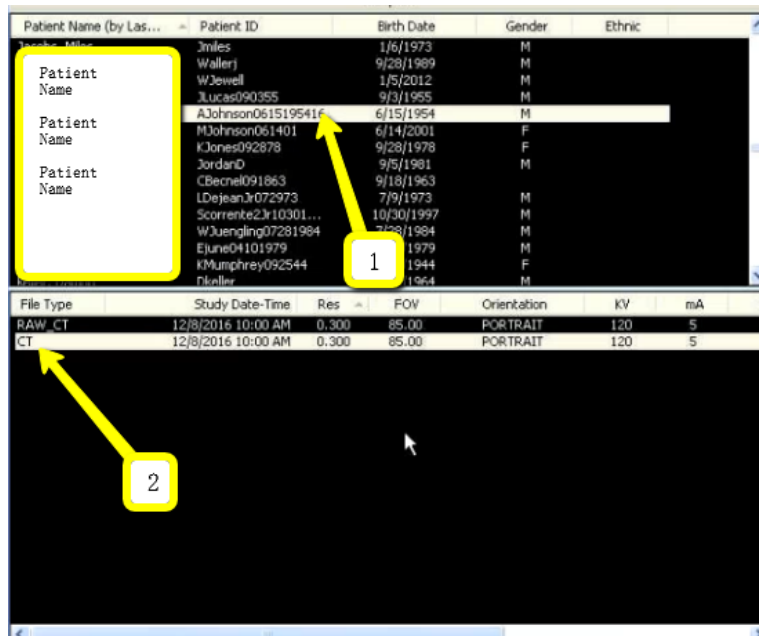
| Patient Name (by Las... | Patient ID | Birth Date | Gender | Ethnic |
|---|---|---|---|---|
| Jacobs, Miles | Jmiles | 1/6/1973 | M | |
| | Wallerj | 9/28/1989 | M | |
| | WJewell | 1/5/2012 | M | |
| | JLucas090355 | 9/3/1955 | M | |
| | AJohnson0615195416 | 6/15/1954 | M | |
| | MJohnson061401 | 6/14/2001 | F | |
| | KJones092878 | 9/28/1978 | F | |
| | JordanD | 9/5/1981 | M | |
| | CBecnel091863 | 9/18/1963 | | |
| | LDejeanJr072973 | 7/9/1973 | M | |
| | Scorrente2Jr10301... | 10/30/1997 | M | |
| | WJuengling07281984 | 7/28/1984 | M | |
| | Ejune04101979 | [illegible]1979 | M | |
| | KMumphrey092544 | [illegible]1944 | F | |
| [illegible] | Dkeller | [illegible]1964 | M | |

Patient Name

Patient Name

Patient Name

1

| File Type | Study Date-Time | Res | FOV | Orientation | KV | mA |
|---|---|---|---|---|---|---|
| RAW_CT | 12/8/2016 10:00 AM | 0.300 | 85.00 | PORTRAIT | 120 | 5 |
| CT | 12/8/2016 10:00 AM | 0.300 | 85.00 | PORTRAIT | 120 | 5 |

2